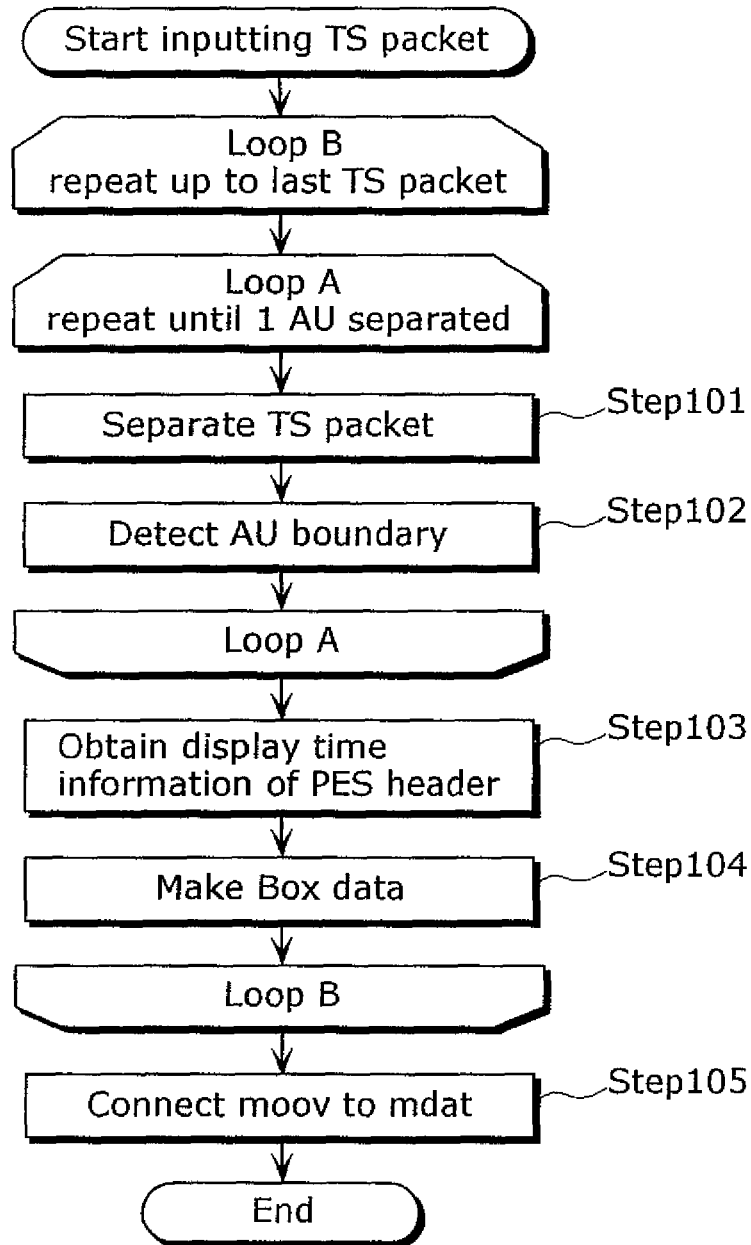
Start inputting TS packet

Loop B
repeat up to last TS packet

Loop A
repeat until 1 AU separated

Separate TS packet

Step101

Detect AU boundary

Step102

Loop A

Obtain display time information of PES header

Step103

Make Box data

Step104

Loop B

Connect moov to mdat

Step105

End